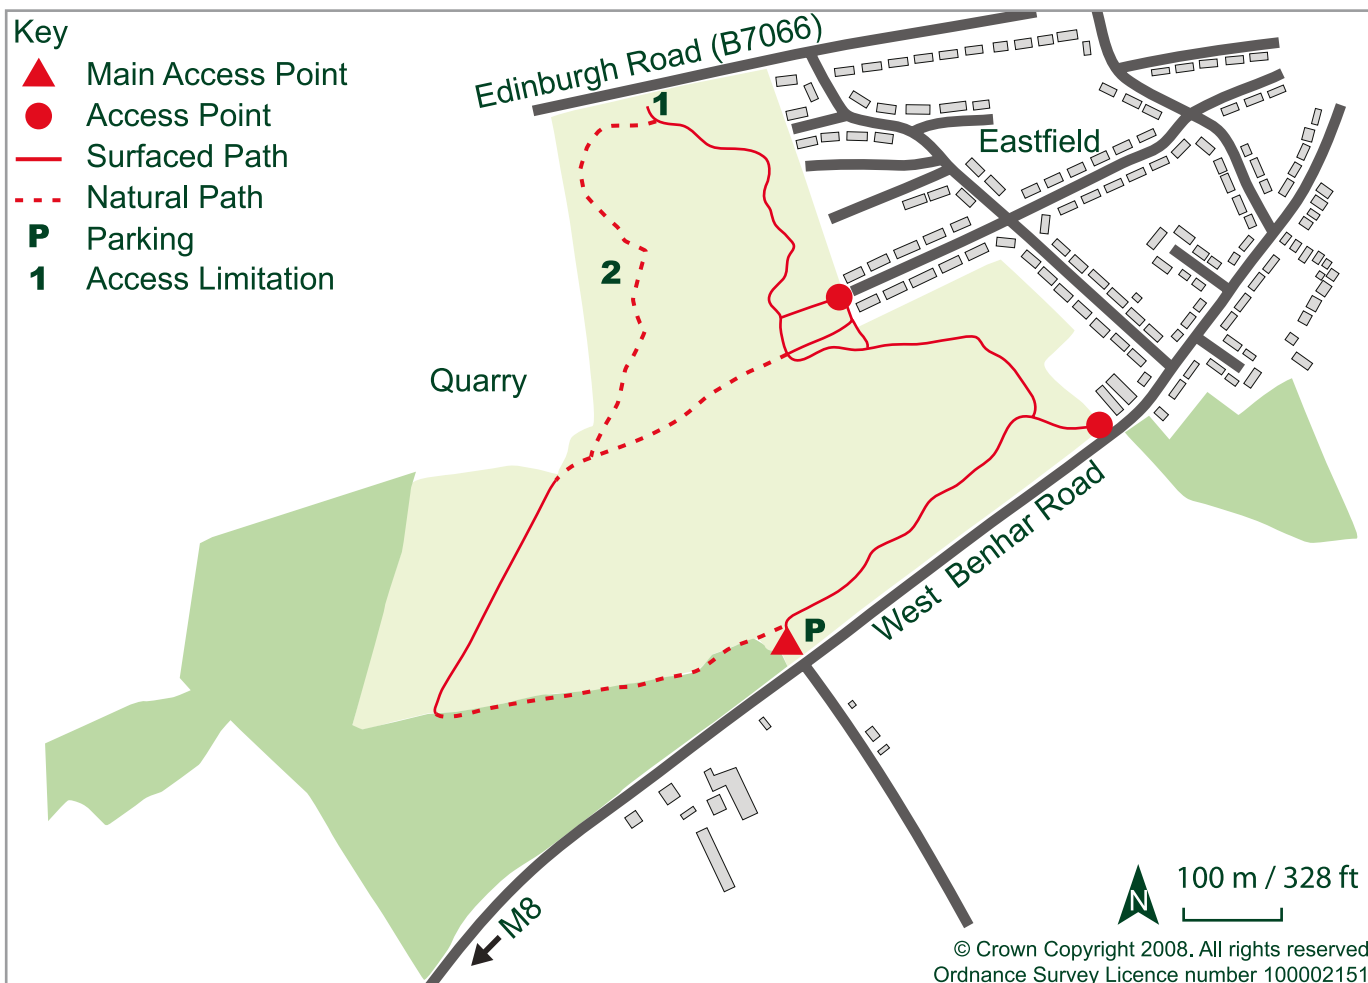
Key
Main Access Point
Access Point
Surfaced Path
Natural Path
P Parking
1 Access Limitation

Edinburgh Road (B7066)
1
Eastfield
2
Quarry
West Benhar Road
P
M8
N
100 m / 328 ft
© Crown Copyright 2008. All rights reserved
Ordnance Survey Licence number 100002151